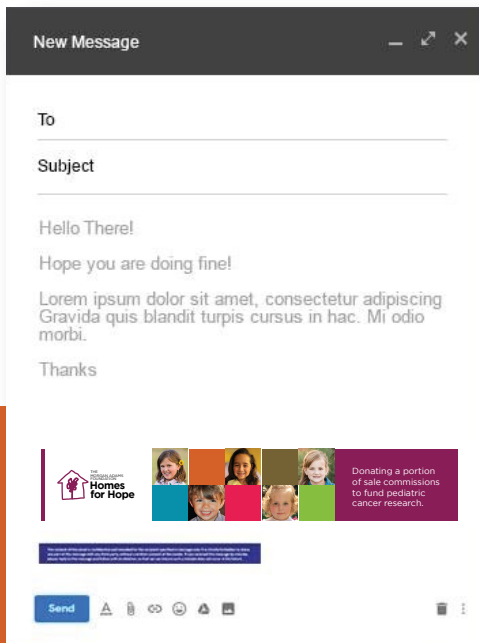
New Message

To

Subject

Hello There!

Hope you are doing fine!

Lorem ipsum dolor sit amet, consectetur adipiscing Gravida quis blandit turpis cursus in hac. Mi odio morbi.

Thanks

THE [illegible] FOUNDATION
Homes for Hope

Donating a portion of sale commissions to fund pediatric cancer research.

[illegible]

Send